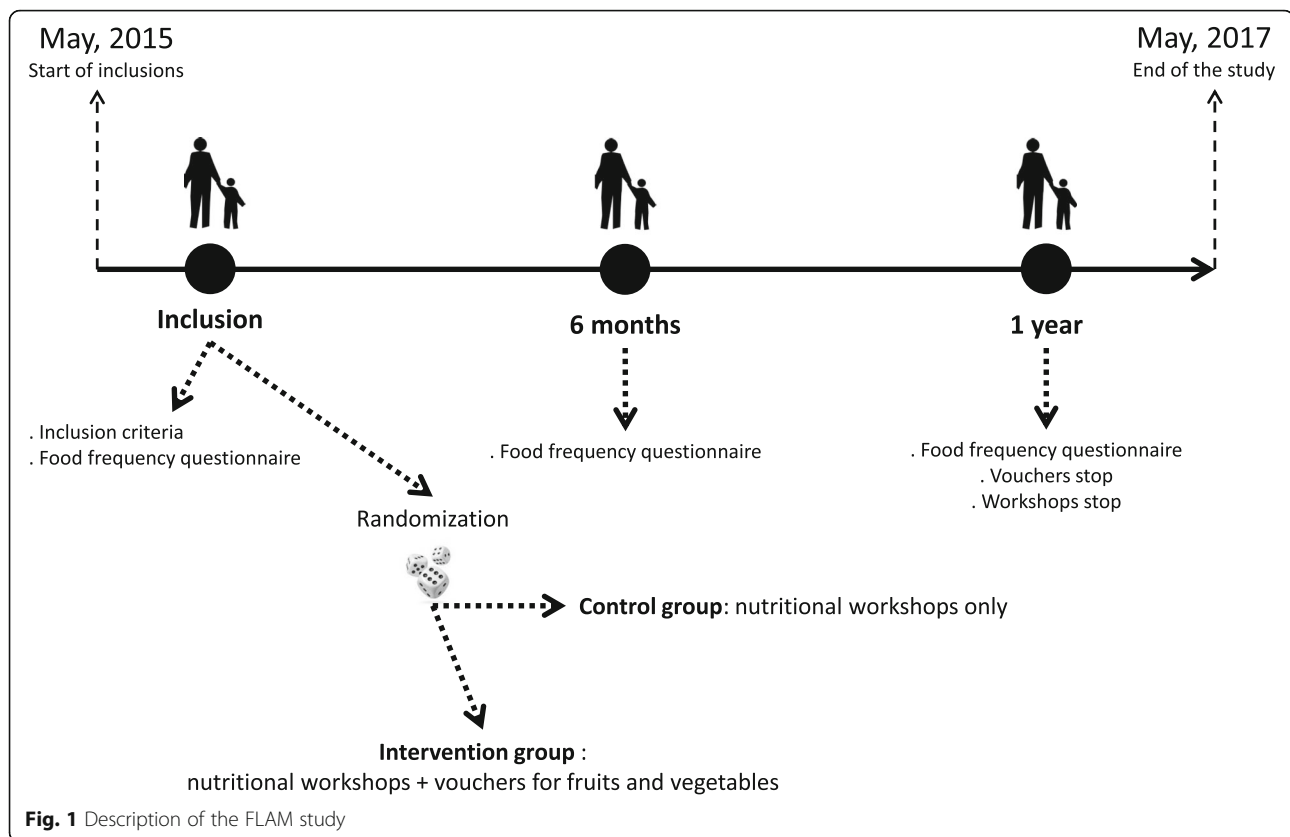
May, 2015
Start of inclusions

May, 2017
End of the study

Inclusion

6 months

1 year

. Inclusion criteria
. Food frequency questionnaire

. Food frequency questionnaire

. Food frequency questionnaire
. Vouchers stop
. Workshops stop

Randomization

**Control group**: nutritional workshops only

**Intervention group** :
nutritional workshops + vouchers for fruits and vegetables

**Fig. 1** Description of the FLAM study